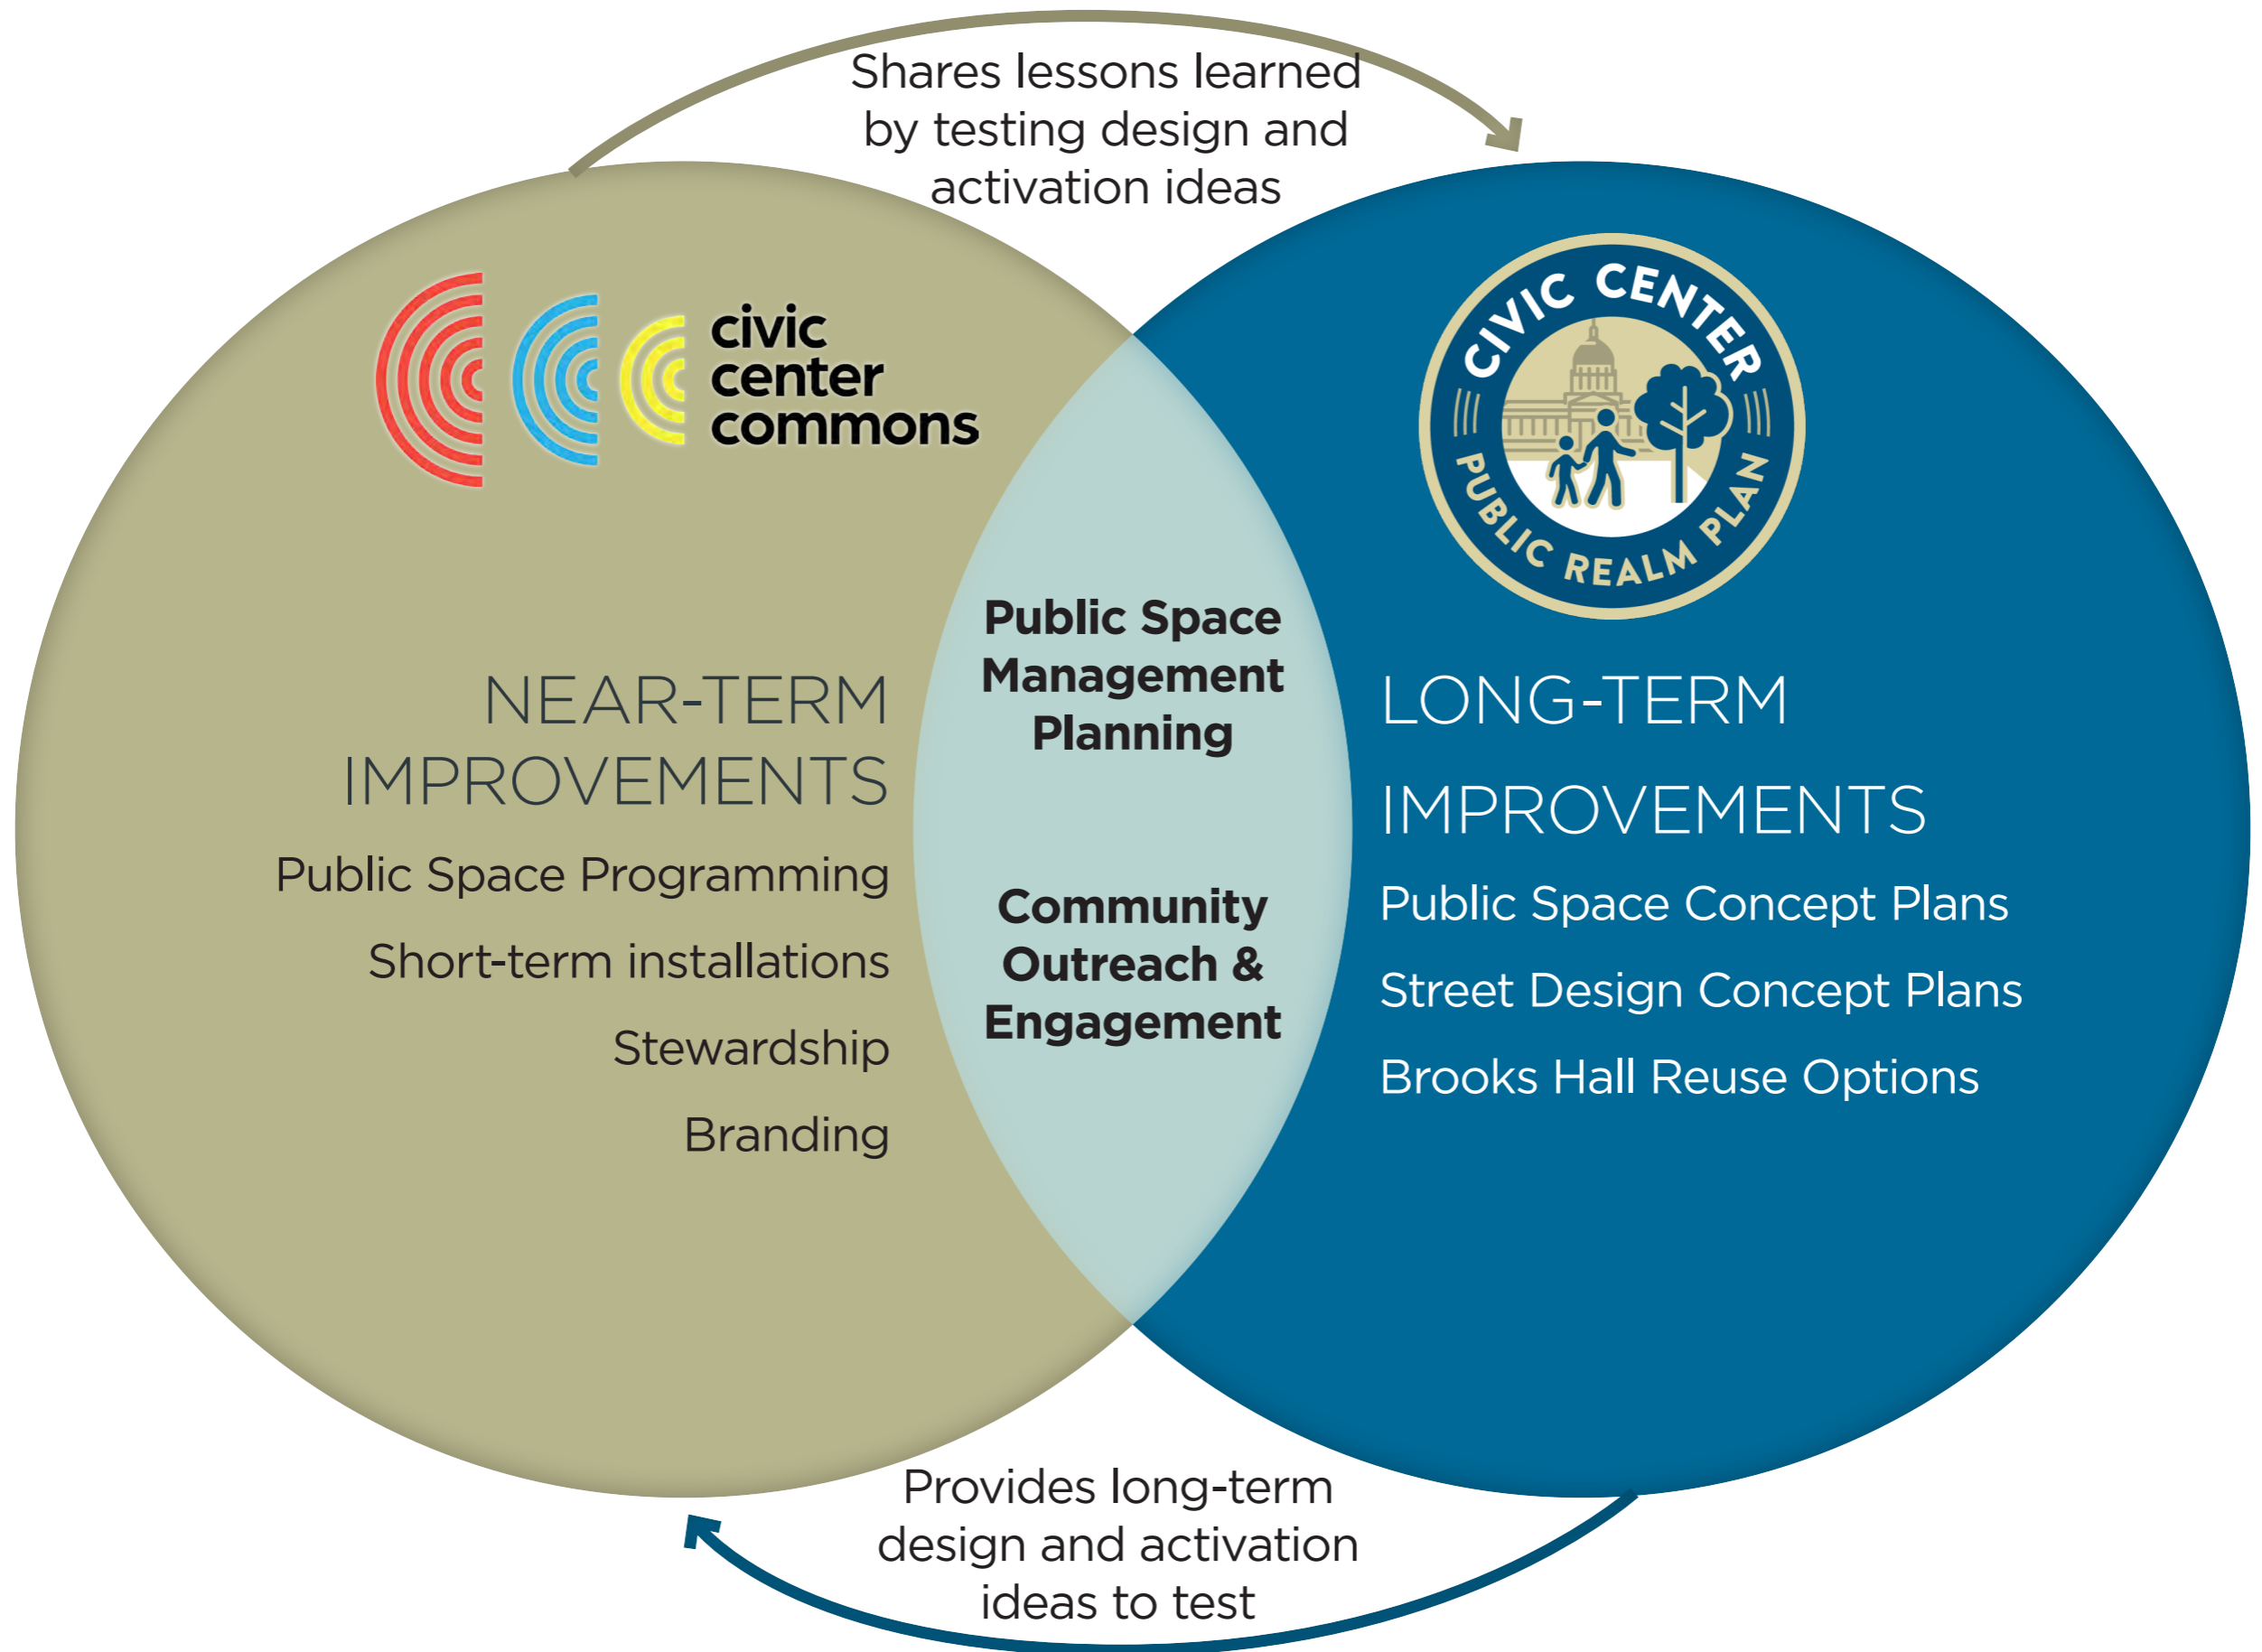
Shares lessons learned by testing design and activation ideas

civic center commons

CIVIC CENTER PUBLIC REALM PLAN

NEAR-TERM IMPROVEMENTS

Public Space Programming

Short-term installations

Stewardship

Branding

Public Space Management Planning

Community Outreach & Engagement

LONG-TERM IMPROVEMENTS

Public Space Concept Plans

Street Design Concept Plans

Brooks Hall Reuse Options

Provides long-term design and activation ideas to test